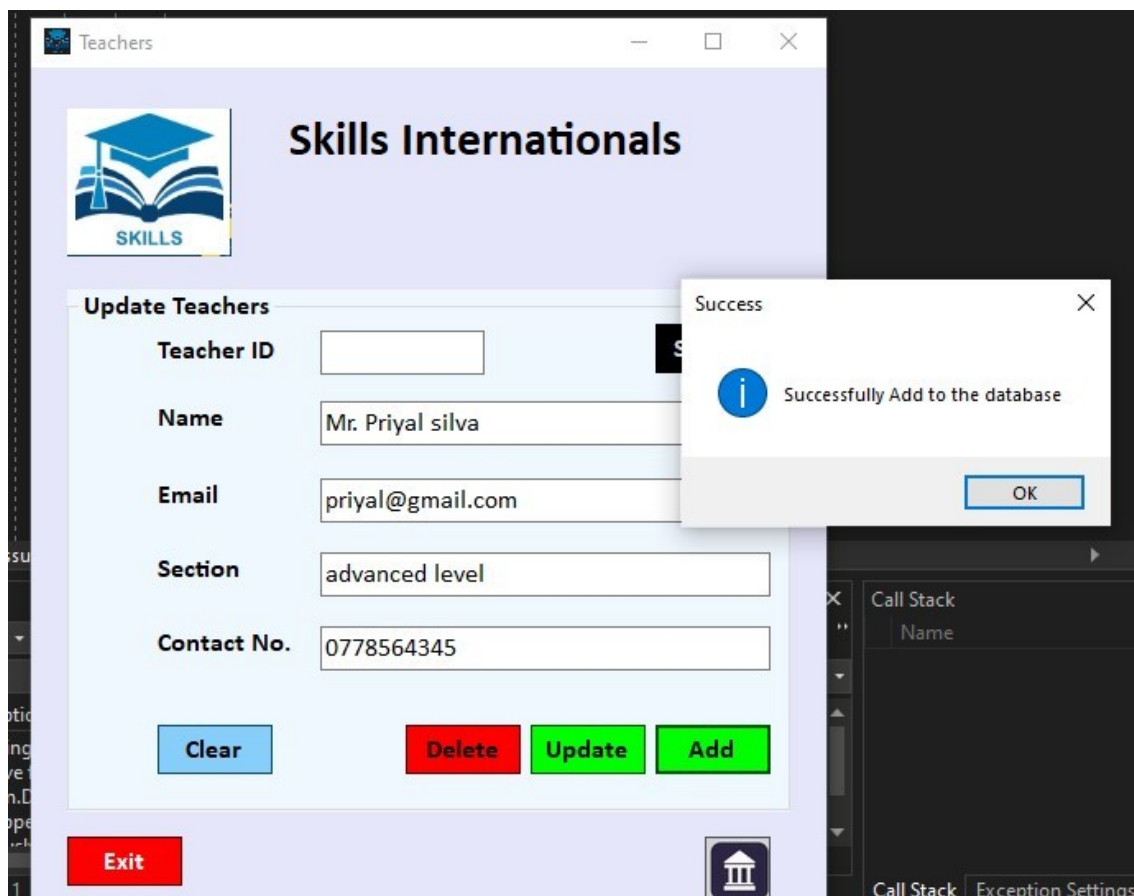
Teachers

Skills Internationals

SKILLS

Update Teachers

Teacher ID

Name
Mr. Priyal silva

Email
priyal@gmail.com

Section
advanced level

Contact No.
0778564345

Clear

Delete

Update

Add

Exit

Success

Successfully Add to the database

OK

Call Stack

Name

Call Stack

Exception Settings